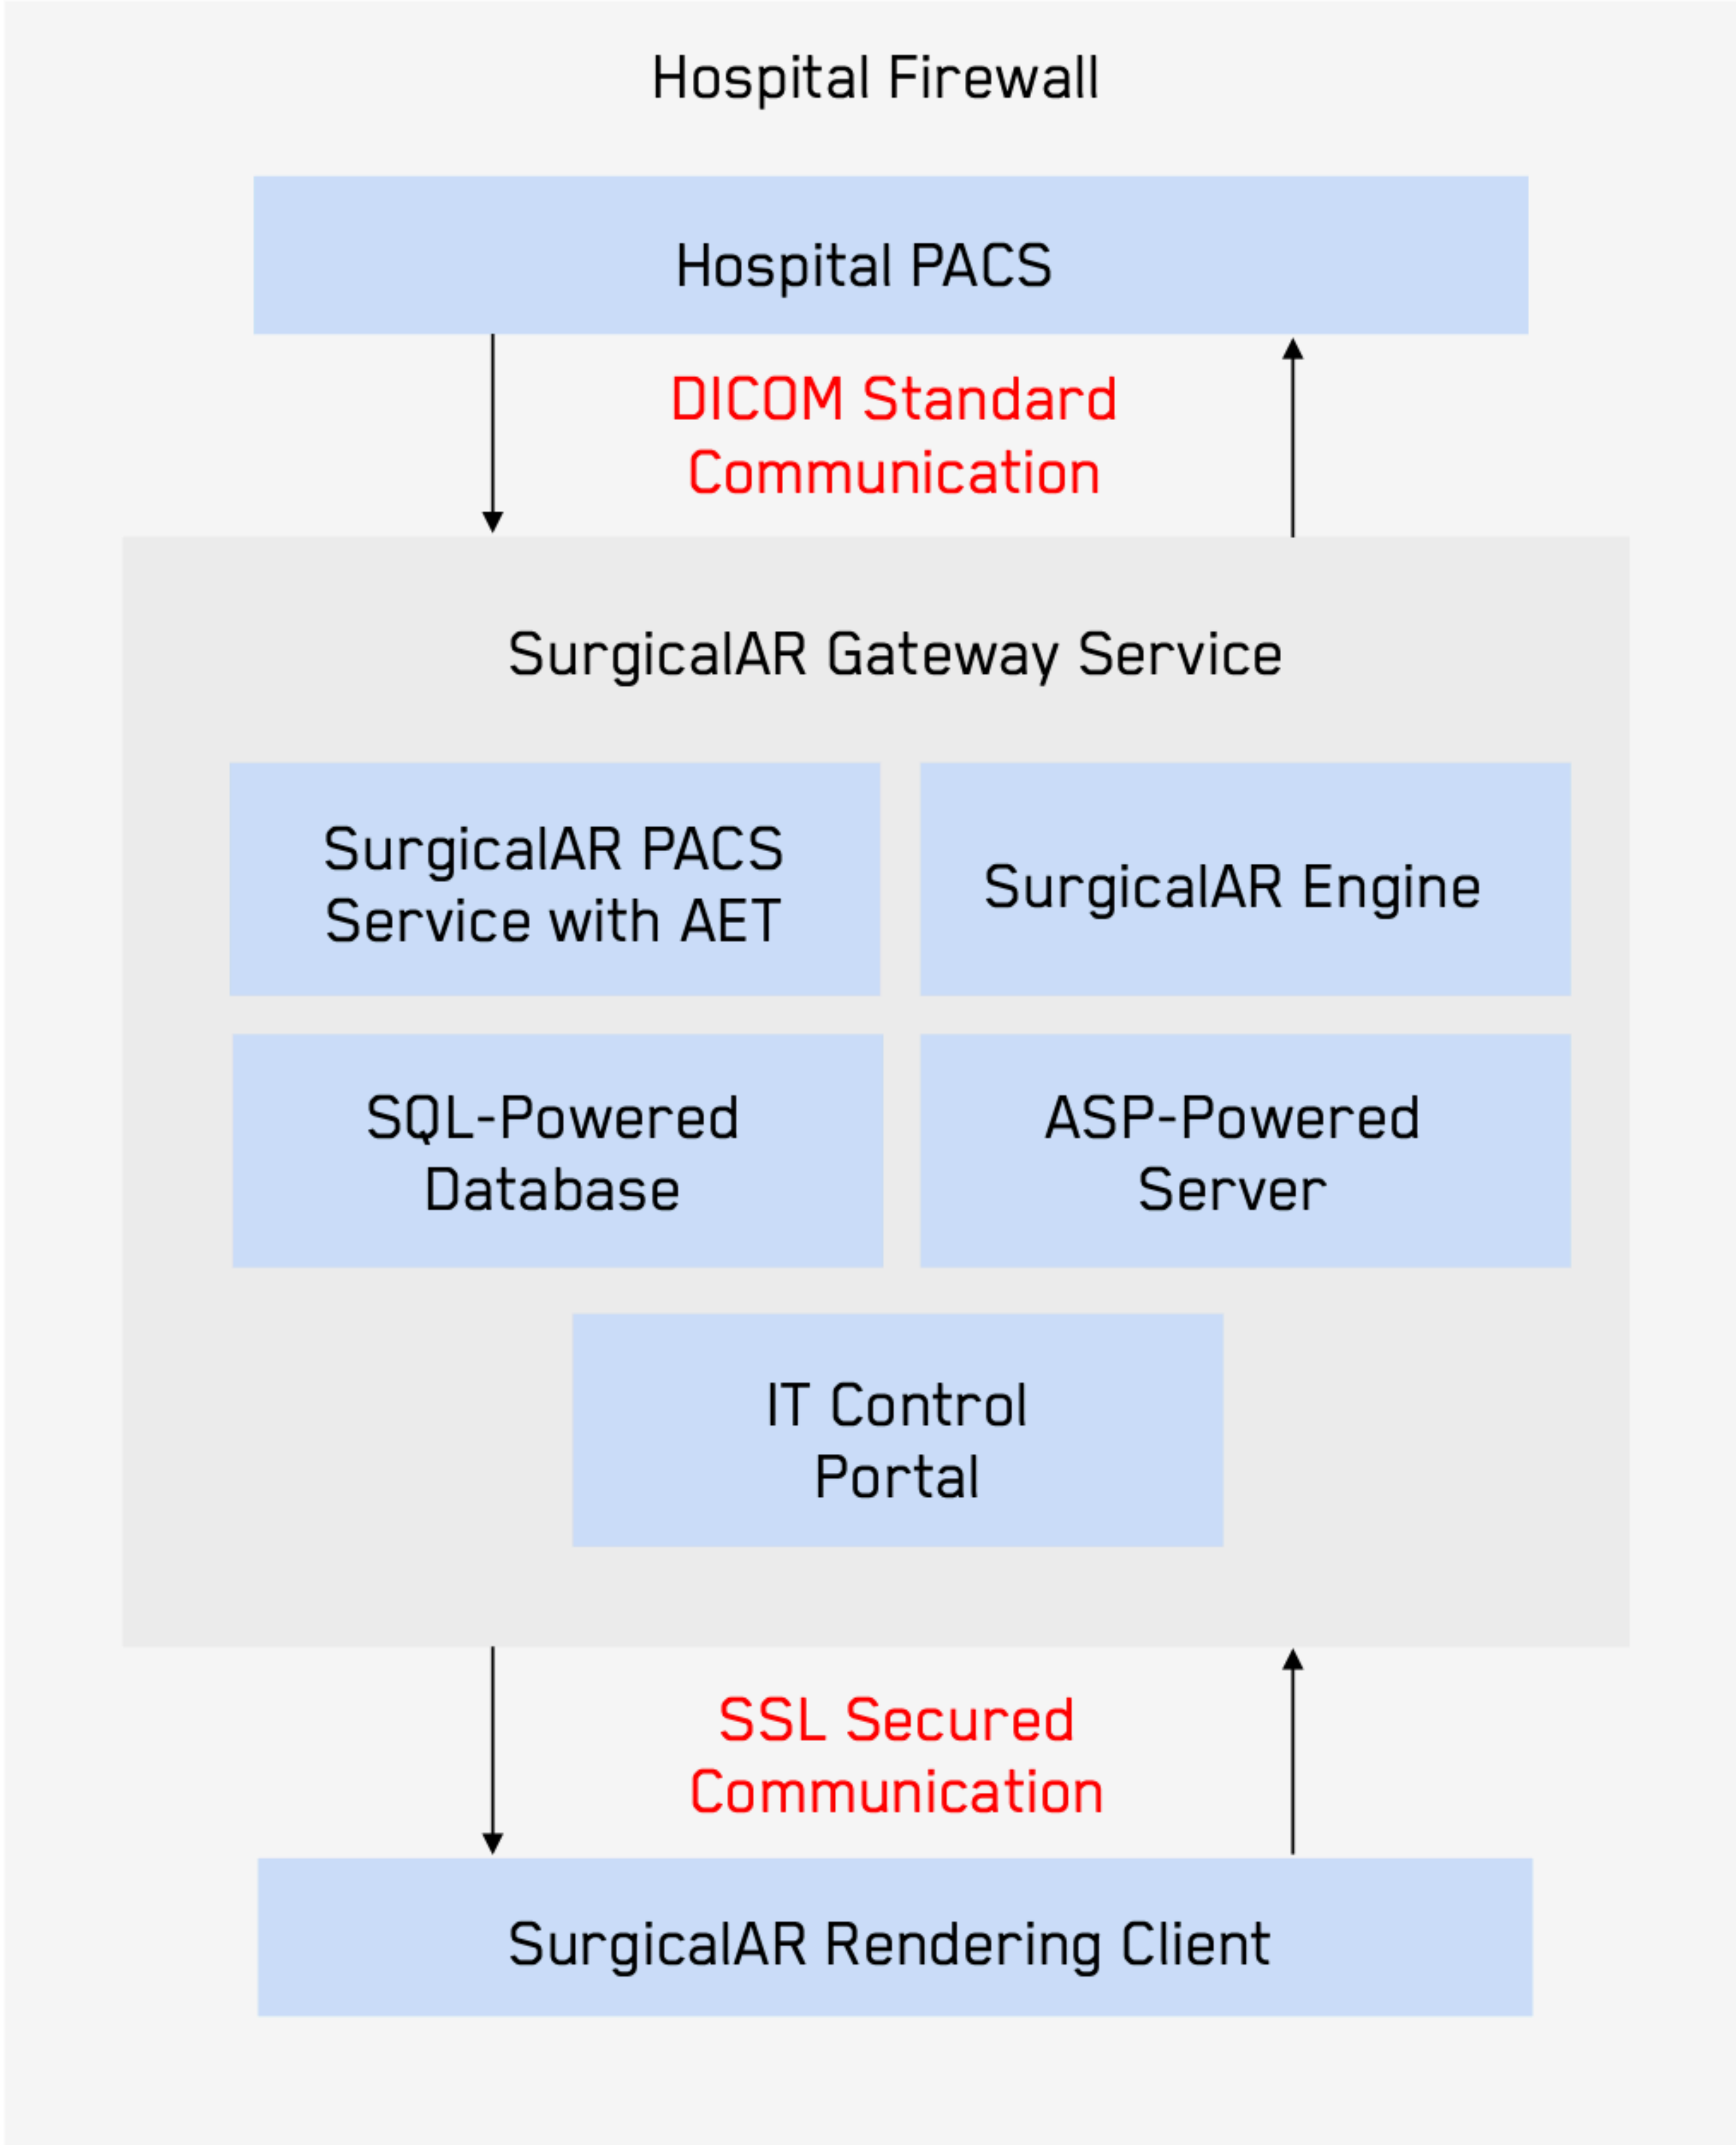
Hospital Firewall

Hospital PACS

DICOM Standard Communication

SurgicalAR Gateway Service

SurgicalAR PACS Service with AET

SurgicalAR Engine

SQL-Powered Database

ASP-Powered Server

IT Control Portal

SSL Secured Communication

SurgicalAR Rendering Client